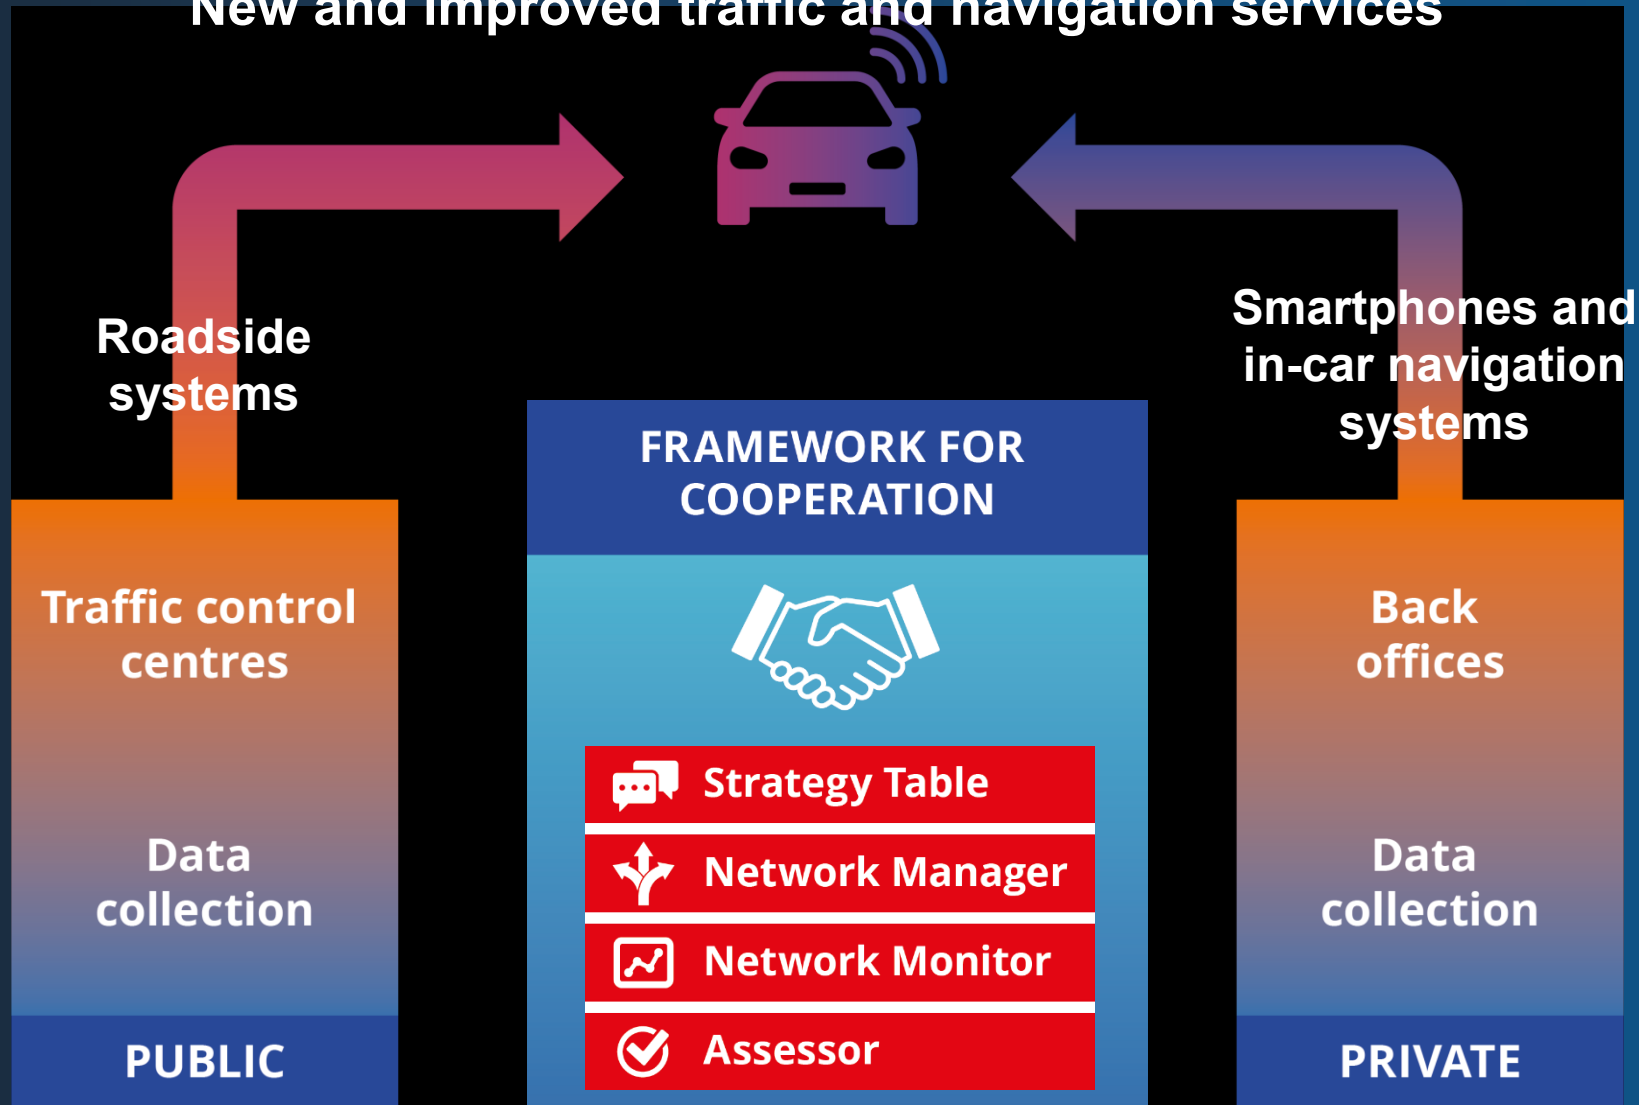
New and improved traffic and navigation services

Roadside systems

Smartphones and in-car navigation systems

FRAMEWORK FOR COOPERATION

Strategy Table

Network Manager

Network Monitor

Assessor

Traffic control centres

Data collection

PUBLIC

Back offices

Data collection

PRIVATE